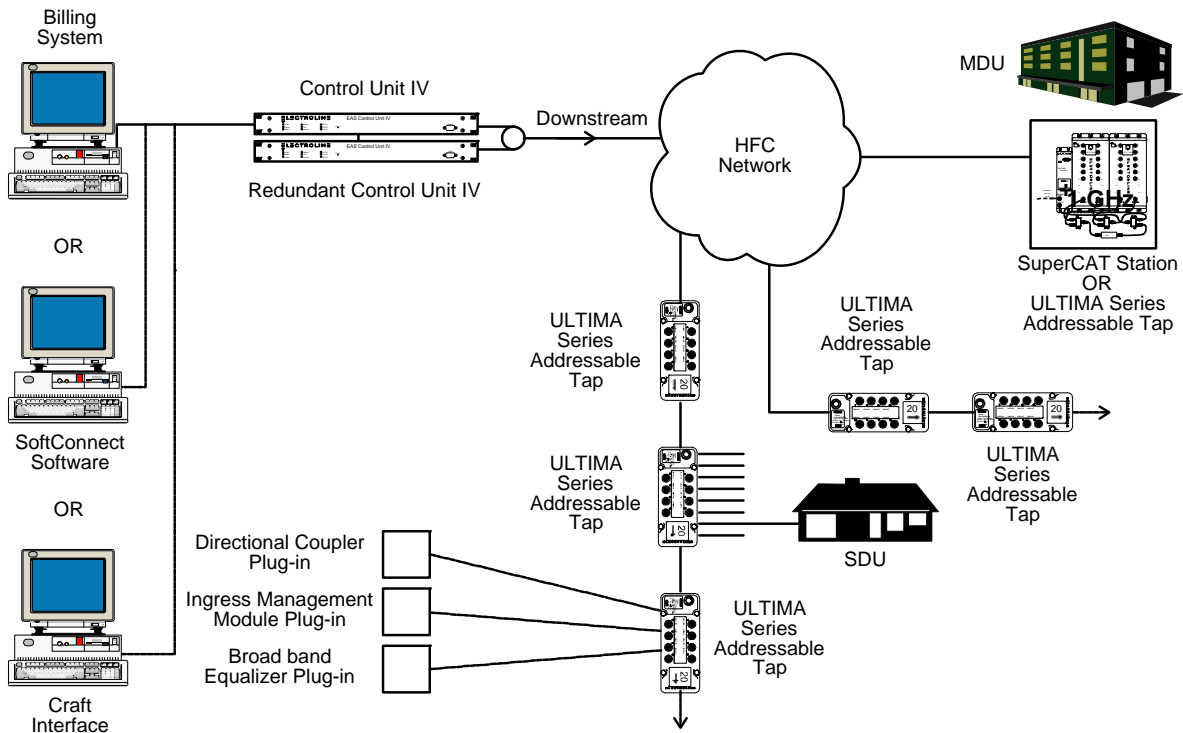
Billing System

OR

SoftConnect Software

OR

Craft Interface

Control Unit IV

ELECTROLINE EAS Control Unit IV

ELECTROLINE EAS Control Unit IV

Redundant Control Unit IV

Downstream

HFC Network

MDU

1 GHz

SuperCAT Station OR ULTIMA Series Addressable Tap

ULTIMA Series Addressable Tap

20

ULTIMA Series Addressable Tap

20

20

ULTIMA Series Addressable Tap

ULTIMA Series Addressable Tap

20

SDU

Directional Coupler Plug-in

Ingress Management Module Plug-in

Broad band Equalizer Plug-in

ULTIMA Series Addressable Tap

20